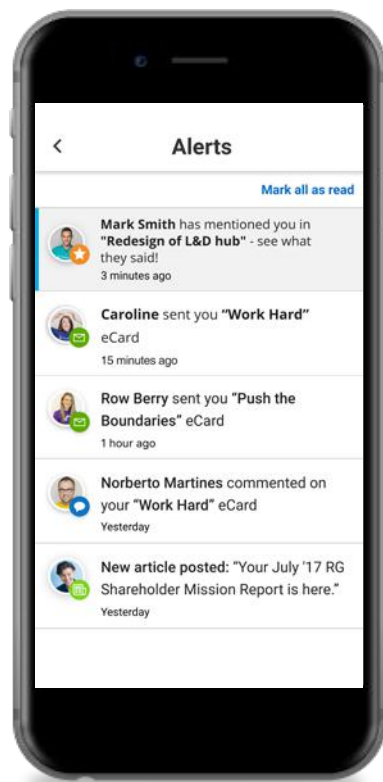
<

Alerts

Mark all as read

Mark Smith has mentioned you in "Redesign of L&D hub" - see what they said!
3 minutes ago

Caroline sent you "Work Hard" eCard
15 minutes ago

Row Berry sent you "Push the Boundaries" eCard
1 hour ago

Norberto Martines commented on your "Work Hard" eCard
Yesterday

New article posted: "Your July '17 RG Shareholder Mission Report is here."
Yesterday